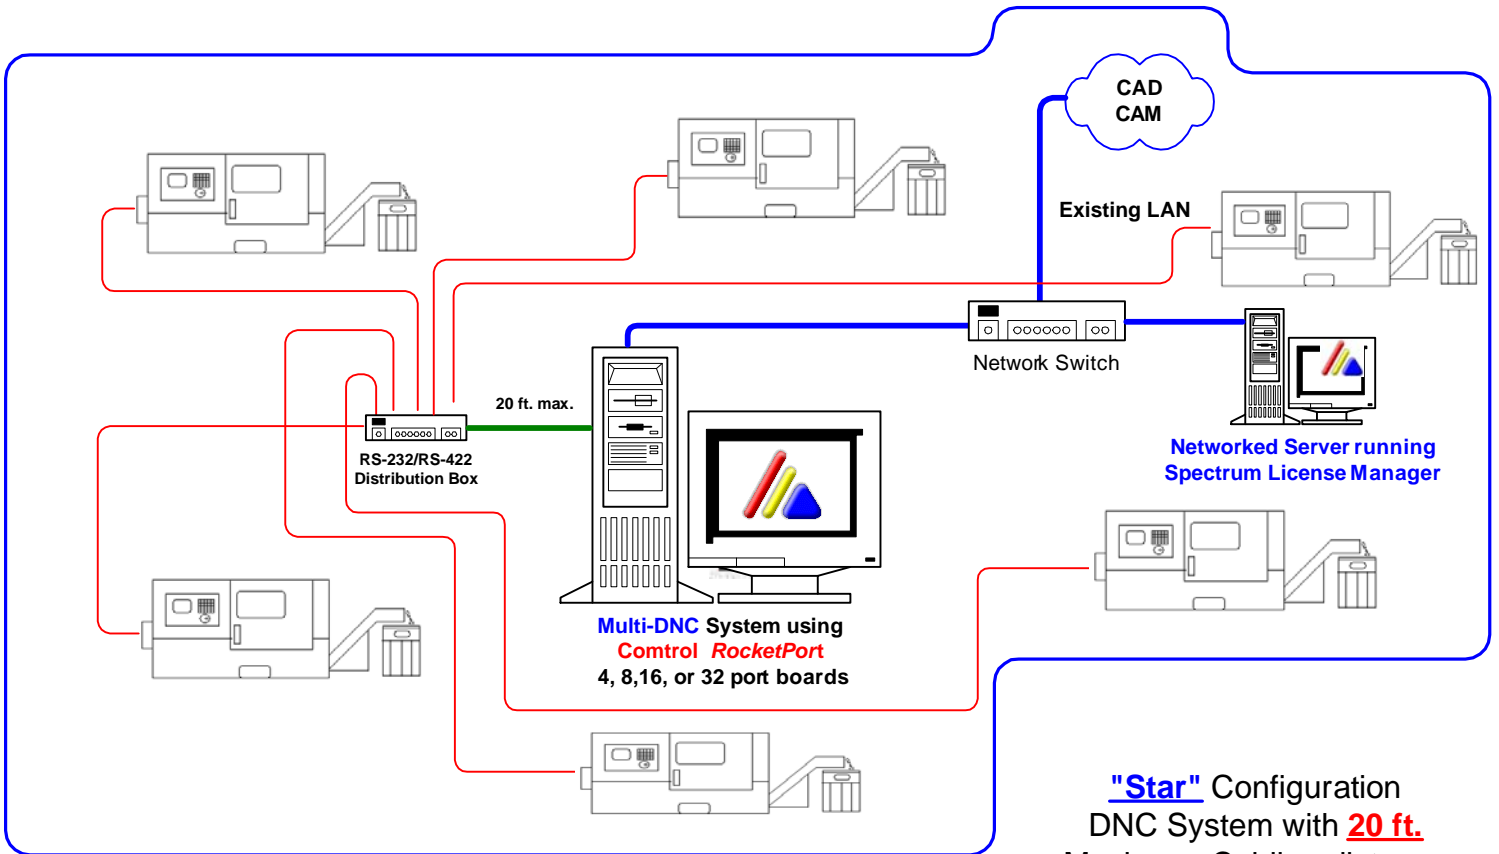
CAD
CAM

Existing LAN

Network Switch

20 ft. max.

RS-232/RS-422
Distribution Box

Networked Server running
Spectrum License Manager

Multi-DNC System using
Comtrol RocketPort
4, 8,16, or 32 port boards

"Star" Configuration
DNC System with 20 ft.
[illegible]